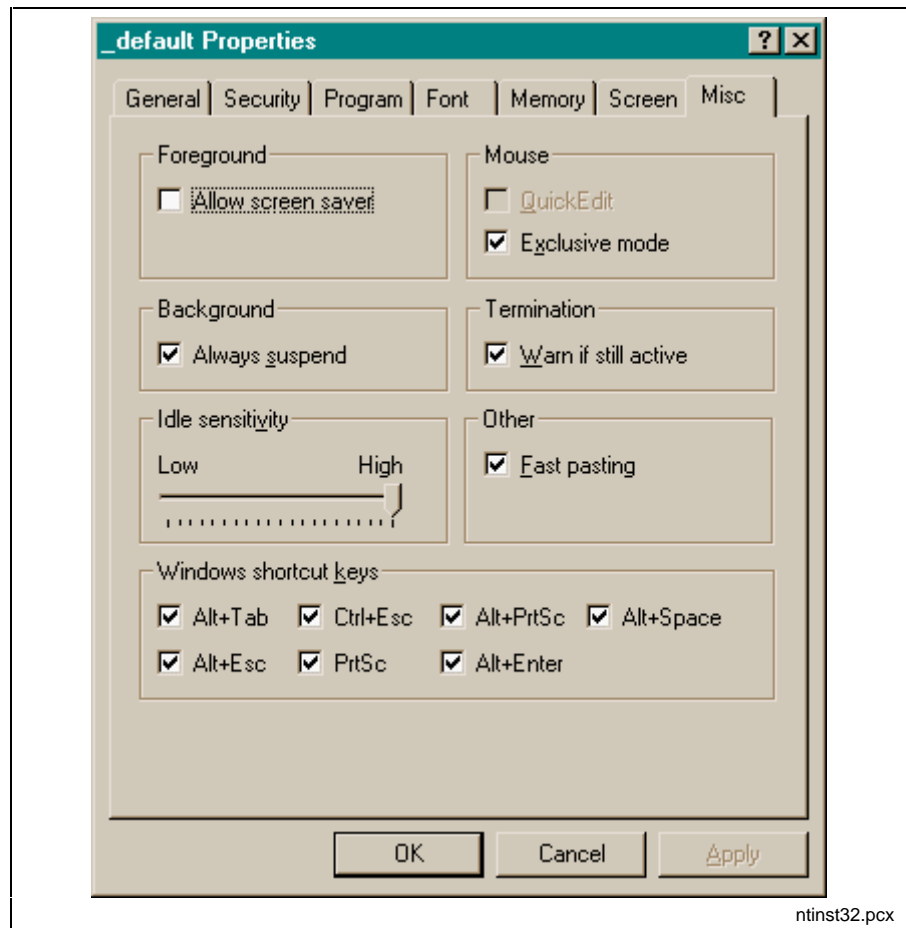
_default Properties

General | Security | Program | Font | Memory | Screen | Misc

Foreground
Allow screen saver

Mouse
QuickEdit
Exclusive mode

Background
Always suspend

Termination
Warn if still active

Idle sensitivity
Low High

Other
Fast pasting

Windows shortcut keys
Alt+Tab Ctrl+Esc Alt+PrtSc Alt+Space
Alt+Esc PrtSc Alt+Enter

OK Cancel Apply

ntinst32.pcx